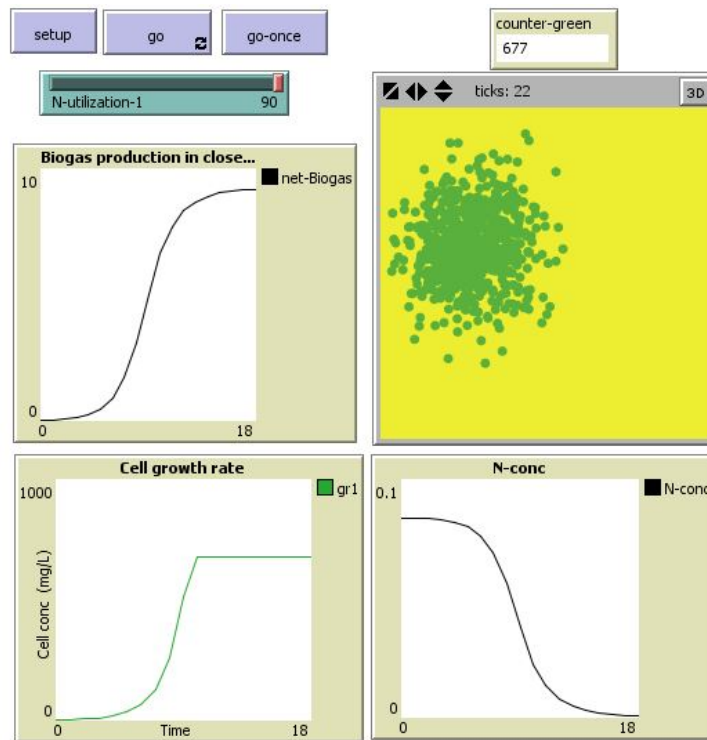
setup

go

go-once

counter-green
677

N-utilization-1
90

ticks: 22

3D

Biogas production in close...

net-Biogas

10

0

0

18

Cell growth rate

gr1

1000

Cell conc (mg/L)

0

0

Time

18

N-conc

N-conc

0.1

0

0

18